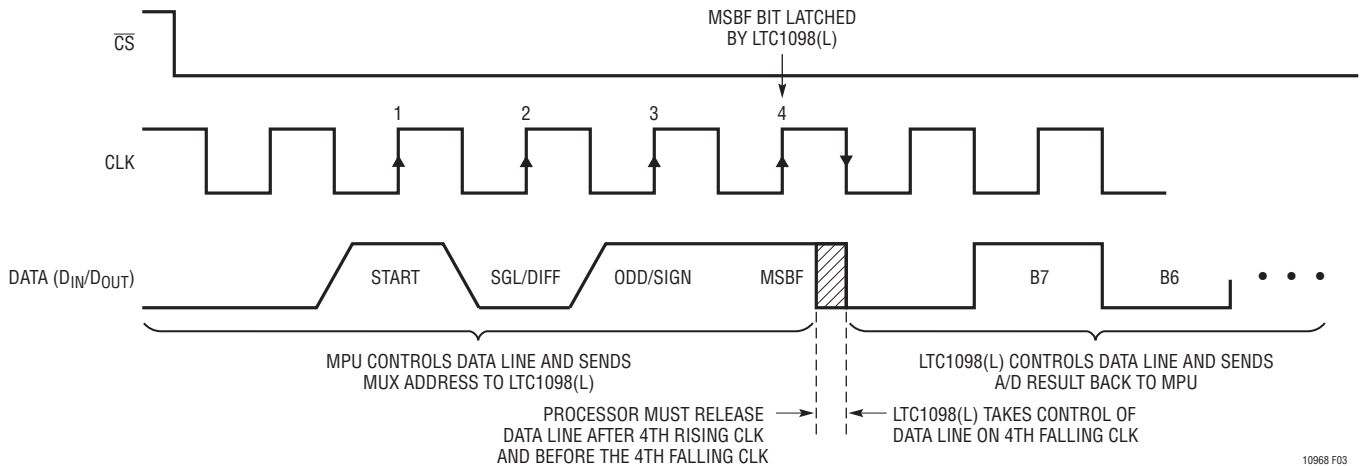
$\overline{CS}$

MSBF BIT LATCHED BY LTC1098(L)

1 2 3 4

CLK

DATA ($D_{IN}/D_{OUT}$)

START SGL/DIFF ODD/SIGN MSBF B7 B6 • • •

MPU CONTROLS DATA LINE AND SENDS MUX ADDRESS TO LTC1098(L)

LTC1098(L) CONTROLS DATA LINE AND SENDS A/D RESULT BACK TO MPU

PROCESSOR MUST RELEASE DATA LINE AFTER 4TH RISING CLK AND BEFORE THE 4TH FALLING CLK

LTC1098(L) TAKES CONTROL OF DATA LINE ON 4TH FALLING CLK

10968 F03